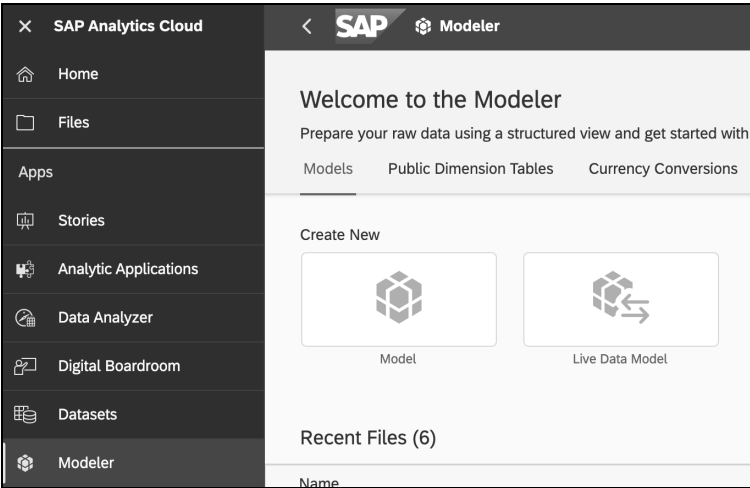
SAP Analytics Cloud

Home

Files

Apps

Stories

Analytic Applications

Data Analyzer

Digital Boardroom

Datasets

Modeler

SAP

Modeler

Welcome to the Modeler

Prepare your raw data using a structured view and get started with

Models

Public Dimension Tables

Currency Conversions

Create New

Model

Live Data Model

Recent Files (6)

Name